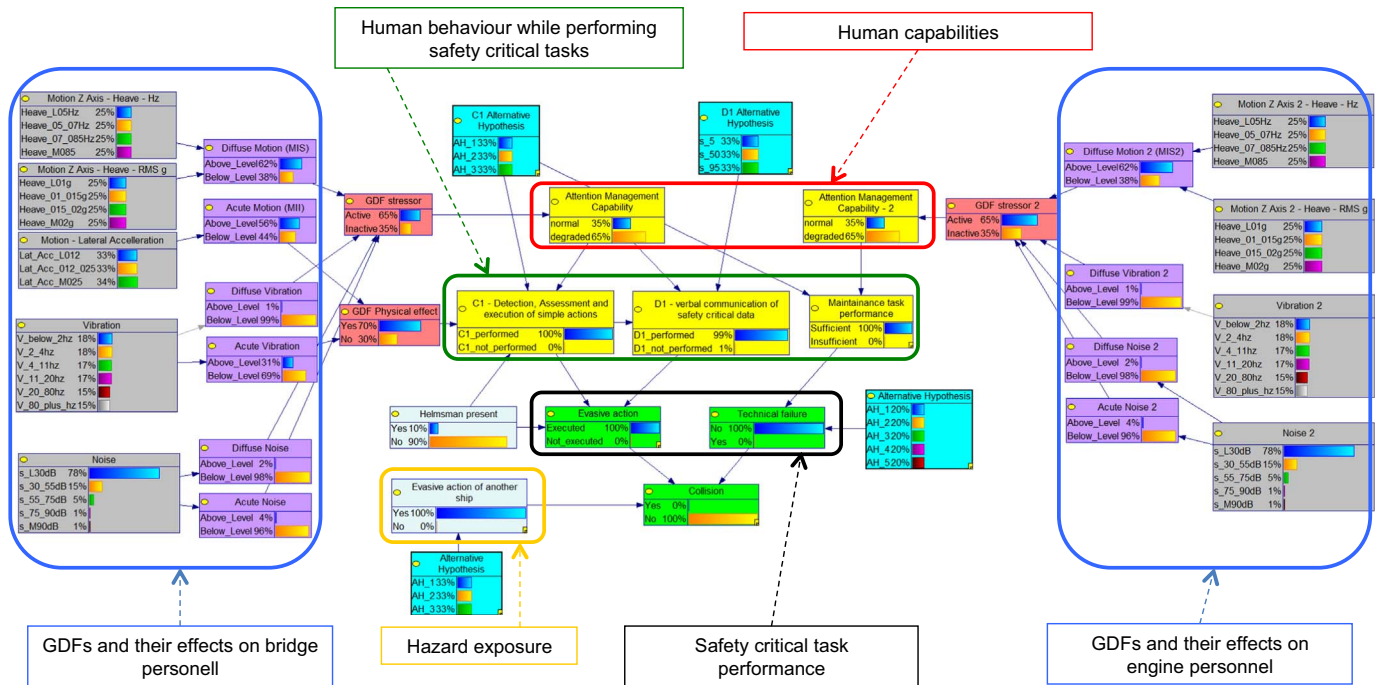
Human behaviour while performing safety critical tasks

Human capabilities

Motion Z Axis - Heave - Hz
Heave_L05Hz 25%
Heave_05_07Hz 25%
Heave_07_085Hz 25%
Heave_M085 25%

Motion Z Axis - Heave - RMS g
Heave_L01g 25%
Heave_01_015g 25%
Heave_015_02g 25%
Heave_M02g 25%

Motion - Lateral Accelleration
Lat_Acc_L012 33%
Lat_Acc_012_025 33%
Lat_Acc_M025 34%

Vibration
V_below_2hz 18%
V_2_4hz 18%
V_4_11hz 17%
V_11_20hz 17%
V_20_80hz 15%
V_80_plus_hz 15%

Noise
s_L30dB 78%
s_30_55dB 15%
s_55_75dB 5%
s_75_90dB 1%
s_M90dB 1%

Diffuse Motion (MIS)
Above_Level 62%
Below_Level 38%

Acute Motion (MII)
Above_Level 56%
Below_Level 44%

Diffuse Vibration
Above_Level 1%
Below_Level 99%

Acute Vibration
Above_Level 31%
Below_Level 69%

Diffuse Noise
Above_Level 2%
Below_Level 98%

Acute Noise
Above_Level 4%
Below_Level 96%

GDF stressor
Active 65%
Inactive 35%

GDF Physical effect
Yes 70%
No 30%

C1 Alternative Hypothesis
AH_1 33%
AH_2 33%
AH_3 33%

D1 Alternative Hypothesis
s_5 33%
s_50 33%
s_95 33%

Attention Management Capability
normal 35%
degraded 65%

Attention Management Capability - 2
normal 35%
degraded 65%

C1 - Detection, Assessment and execution of simple actions
C1_performed 100%
C1_not_performed 0%

D1 - verbal communication of safety critical data
D1_performed 99%
D1_not_performed 1%

Maintainance task performance
Sufficient 100%
Insufficient 0%

Helmsman present
Yes 10%
No 90%

Evasive action
Executed 100%
Not_executed 0%

Technical failure
No 100%
Yes 0%

Alternative Hypothesis
AH_1 20%
AH_2 20%
AH_3 20%
AH_4 20%
AH_5 20%

Evasive action of another ship
Yes 100%
No 0%

Collision
Yes 0%
No 100%

Alternative Hypothesis
AH_1 33%
AH_2 33%
AH_3 33%

Motion Z Axis 2 - Heave - Hz
Heave_L05Hz 25%
Heave_05_07Hz 25%
Heave_07_085Hz 25%
Heave_M085 25%

Diffuse Motion 2 (MIS2)
Above_Level 62%
Below_Level 38%

GDF stressor 2
Active 65%
Inactive 35%

Motion Z Axis 2 - Heave - RMS g
Heave_L01g 25%
Heave_01_015g 25%
Heave_015_02g 25%
Heave_M02g 25%

Diffuse Vibration 2
Above_Level 1%
Below_Level 99%

Vibration 2
V_below_2hz 18%
V_2_4hz 18%
V_4_11hz 17%
V_11_20hz 17%
V_20_80hz 15%
V_80_plus_hz 15%

Diffuse Noise 2
Above_Level 2%
Below_Level 98%

Acute Noise 2
Above_Level 4%
Below_Level 96%

Noise 2
s_L30dB 78%
s_30_55dB 15%
s_55_75dB 5%
s_75_90dB 1%
s_M90dB 1%

GDFs and their effects on bridge personell

Hazard exposure

Safety critical task performance

GDFs and their effects on engine personnel